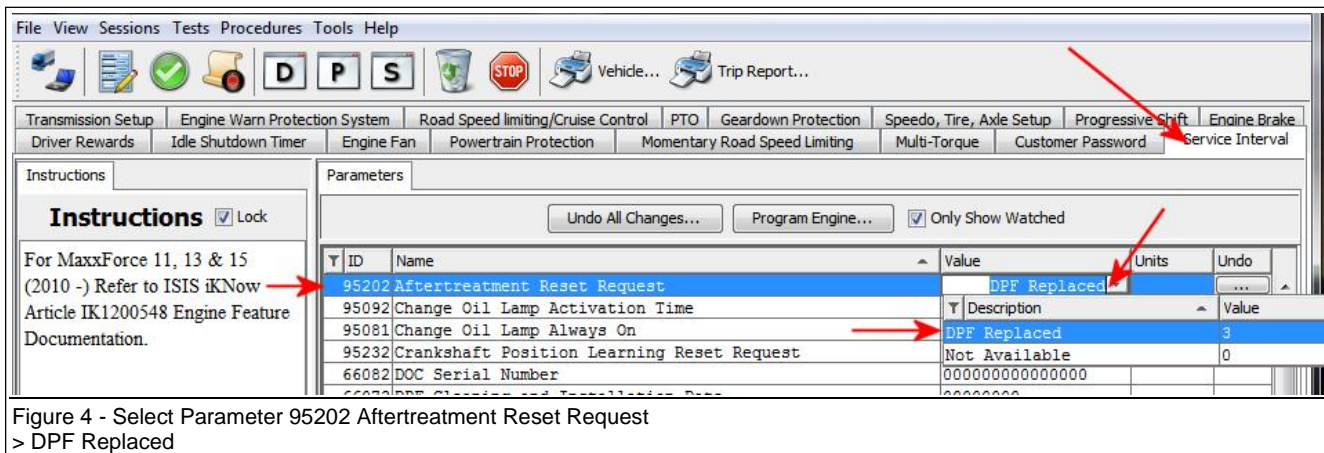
File View Sessions Tests Procedures Tools Help

D P S STOP Vehicle... Trip Report...

Transmission Setup | Engine Warn Protection System | Road Speed limiting/Cruise Control | PTO | Geardown Protection | Speedo, Tire, Axle Setup | Progressive Shift | Engine Brake
Driver Rewards | Idle Shutdown Timer | Engine Fan | Powertrain Protection | Momentary Road Speed Limiting | Multi-Torque | Customer Password | Service Interval

Instructions

Instructions Lock

For MaxxForce 11, 13 & 15 (2010 -) Refer to ISIS iKNow Article IK1200548 Engine Feature Documentation.

Parameters

Undo All Changes... Program Engine... Only Show Watched

| ID | Name | Value | Units | Undo |
|---|---|---|---|---|
| 95202 | Aftertreatment Reset Request | DPF Replaced | | ... |
| 95092 | Change Oil Lamp Activation Time | | | |
| 95081 | Change Oil Lamp Always On | | | |
| 95232 | Crankshaft Position Learning Reset Request | | | |
| 66082 | DOC Serial Number | 000000000000000 | | |
| 66072 | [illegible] | 00000000 | | |

| Description | Value |
|---|---|
| DPF Replaced | 3 |
| Not Available | 0 |

Figure 4 - Select Parameter 95202 Aftertreatment Reset Request
> DPF Replaced